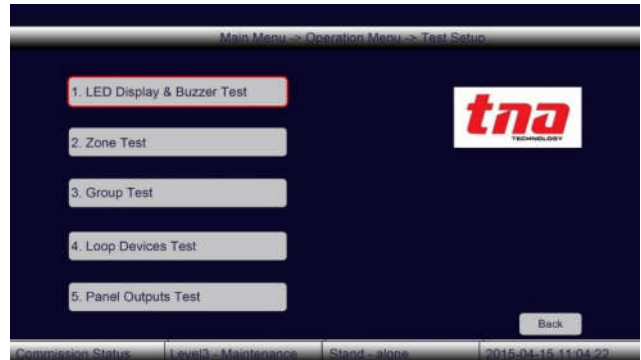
Main Menu -> Operation Menu -> Test Setup

1. LED Display & Buzzer Test

2. Zone Test

3. Group Test

4. Loop Devices Test

5. Panel Outputs Test

tna
TECHNOLOGY

Back

Commission Status | Level3 - Maintenance | Stand - alone | 2015-04-15 11:04:22